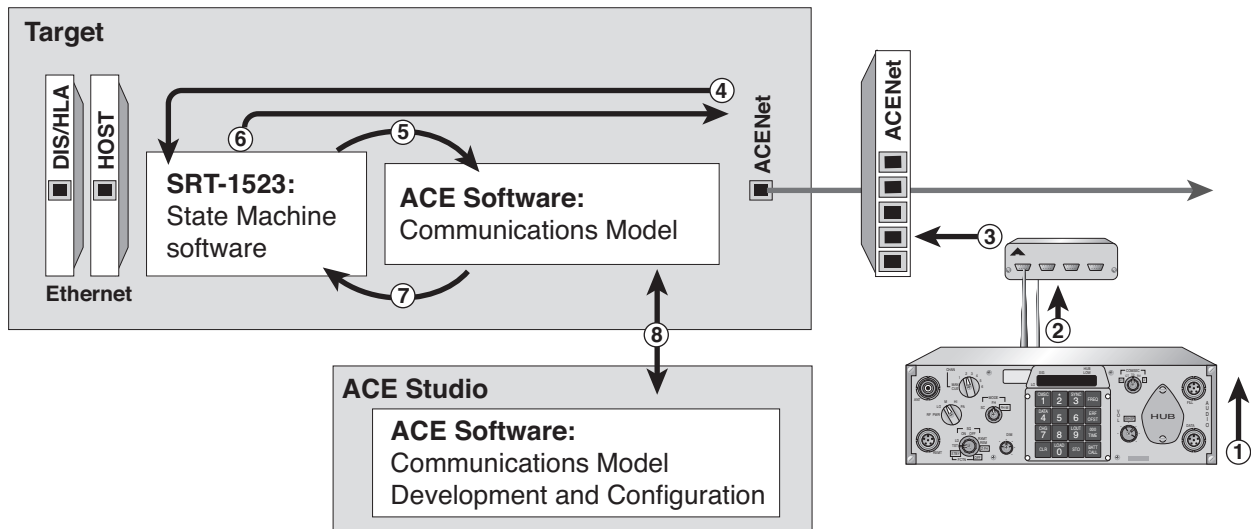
Target

DIS/HLA

HOST

Ethernet

4

6

5

SRT-1523:
State Machine software

ACE Software:
Communications Model

7

ACENet

ACENet

3

2

8

ACE Studio

ACE Software:
Communications Model
Development and Configuration

HUB

1